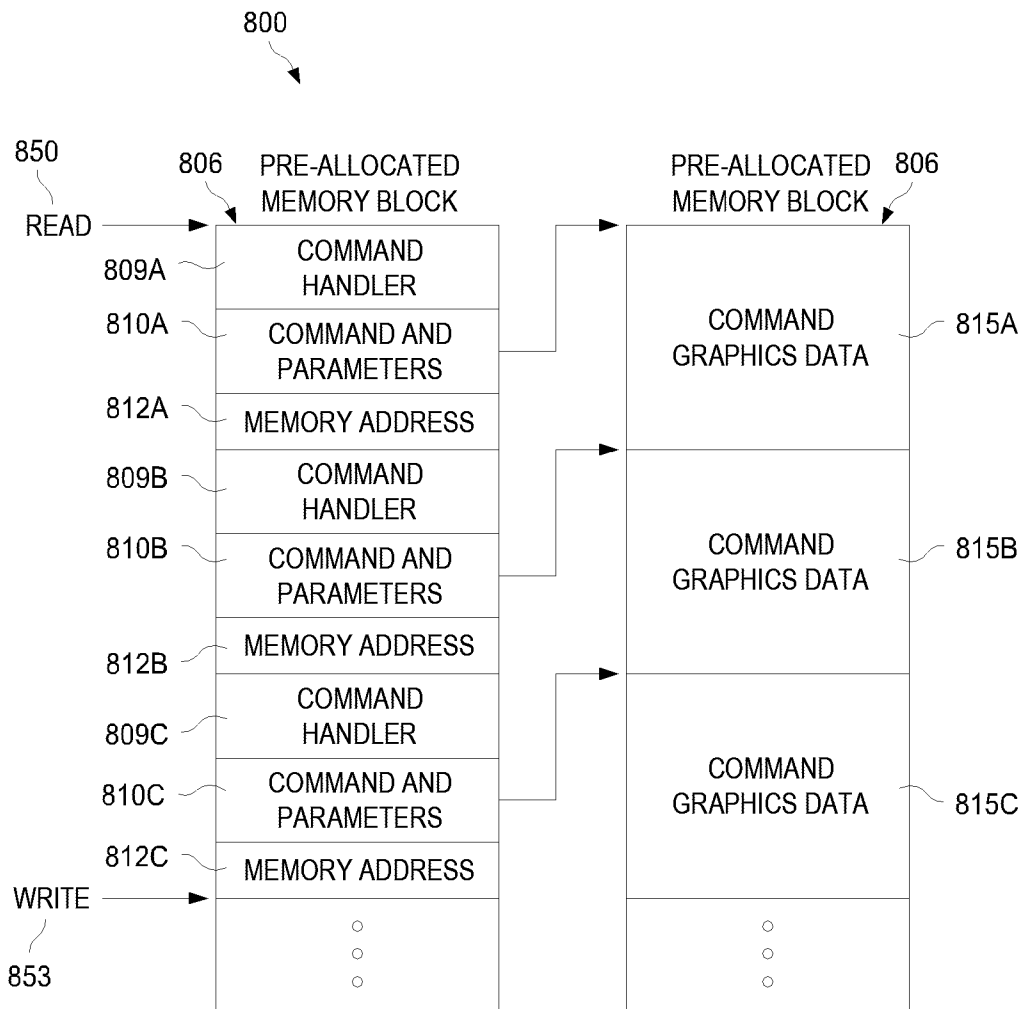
800

850
READ

806 PRE-ALLOCATED MEMORY BLOCK

809A COMMAND HANDLER
810A COMMAND AND PARAMETERS
812A MEMORY ADDRESS
809B COMMAND HANDLER
810B COMMAND AND PARAMETERS
812B MEMORY ADDRESS
809C COMMAND HANDLER
810C COMMAND AND PARAMETERS
812C MEMORY ADDRESS

WRITE
853

PRE-ALLOCATED MEMORY BLOCK 806

COMMAND GRAPHICS DATA 815A
COMMAND GRAPHICS DATA 815B
COMMAND GRAPHICS DATA 815C